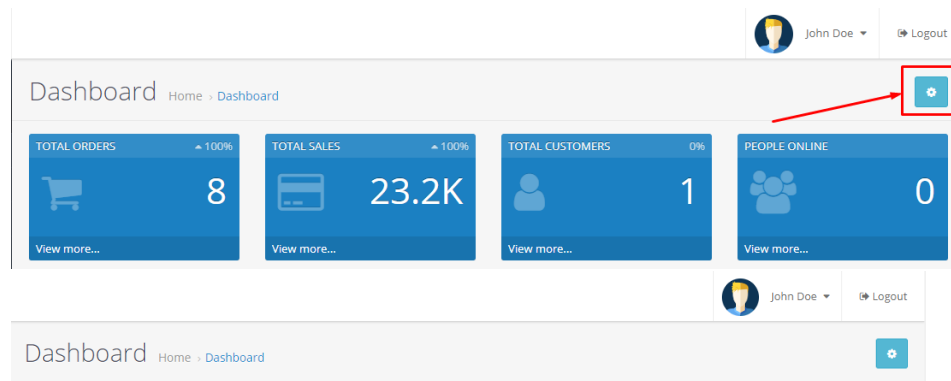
John Doe ▾ Logout

Dashboard Home › Dashboard

TOTAL ORDERS ▲100%
8
View more...

TOTAL SALES ▲100%
23.2K
View more...

TOTAL CUSTOMERS 0%
1
View more...

PEOPLE ONLINE
0
View more...

John Doe ▾ Logout

Dashboard Home › Dashboard